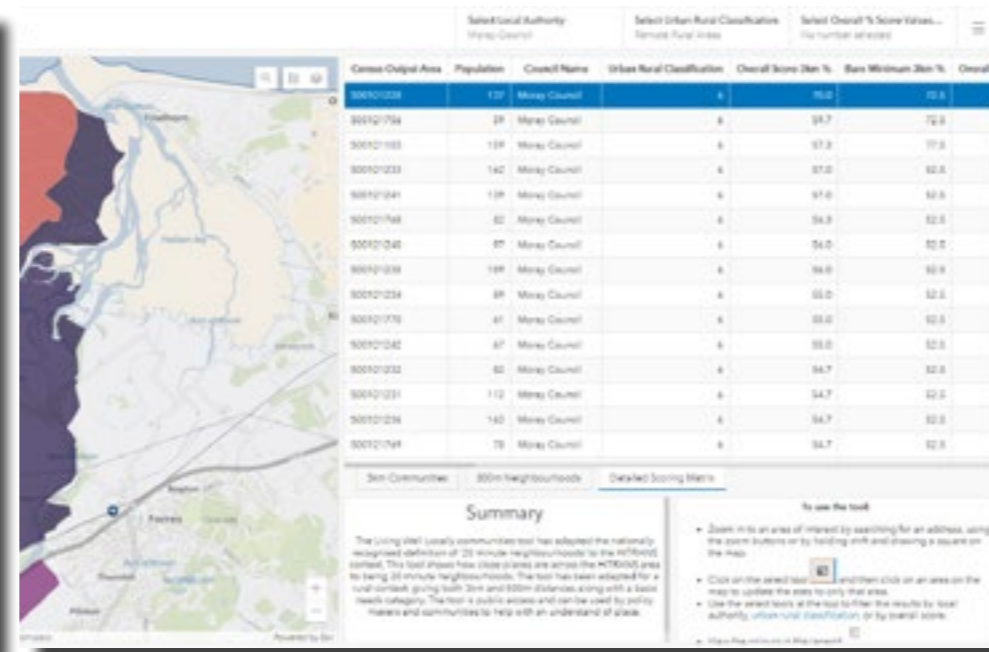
Select Local Authority
Moray Council

Select Urban Rural Classification
Remote Rural Areas

Select Overall % Score Values...
No number selected

Findhorn

Forres

| Census Output Area | Population | Council Name | Urban Rural Classification | Overall Score 3km % | Bare Minimum 3km % | Overall |
|---|---|---|---|---|---|---|
| S00121228 | 137 | Moray Council | 6 | 75.0 | 72.5 | |
| S00121706 | 59 | Moray Council | 6 | 59.7 | 72.5 | |
| S00121103 | 159 | Moray Council | 6 | 57.3 | 77.5 | |
| S00121233 | 140 | Moray Council | 6 | 57.0 | 62.5 | |
| S00121241 | 139 | Moray Council | 6 | 57.0 | 62.5 | |
| S00121768 | 82 | Moray Council | 6 | 56.3 | 62.5 | |
| S00121240 | 87 | Moray Council | 6 | 56.0 | 62.5 | |
| S00121239 | 169 | Moray Council | 6 | 56.0 | 62.5 | |
| S00121234 | 89 | Moray Council | 6 | 55.0 | 52.5 | |
| S00121770 | 61 | Moray Council | 6 | 55.0 | 52.5 | |
| S00121242 | 67 | Moray Council | 6 | 55.0 | 52.5 | |
| S00121232 | 82 | Moray Council | 6 | 54.7 | 52.5 | |
| S00121231 | 112 | Moray Council | 6 | 54.7 | 52.5 | |
| S00121236 | 143 | Moray Council | 6 | 54.7 | 52.5 | |
| S00121769 | 78 | Moray Council | 6 | 54.7 | 52.5 | |

3km Communities | 800m Neighbourhoods | Detailed Scoring Matrix

Summary

The Living Well Locally communities tool has adapted the nationally recognised definition of '20 minute neighbourhoods' to the HITRANS context. This tool shows how close places are across the HITRANS area to being 20 minute neighbourhoods. The tool has been adapted for a rural context giving both 3km and 800m distances along with a basic needs category. The tool is public access and can be used by policy makers and communities to help with an understand of place.

To use the tool:

• Zoom in to an area of interest by searching for an address, using the zoom buttons or by holding shift and drawing a square on the map.

• Click on the select tool and then click on an area on the map to update the stats to only that area.

• Use the select tools at the top to filter the results by local authority, urban rural classification, or by overall score.

• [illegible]

Powered by Esri